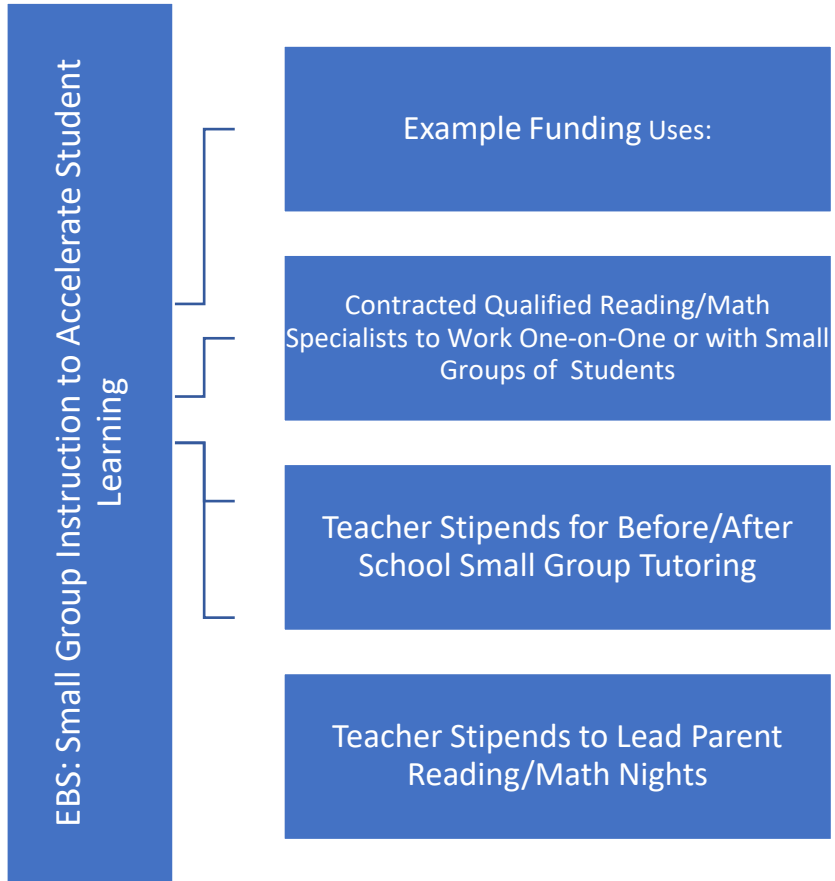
EBS: Small Group Instruction to Accelerate Student Learning

Example Funding Uses:

Contracted Qualified Reading/Math Specialists to Work One-on-One or with Small Groups of Students

Teacher Stipends for Before/After School Small Group Tutoring

Teacher Stipends to Lead Parent Reading/Math Nights